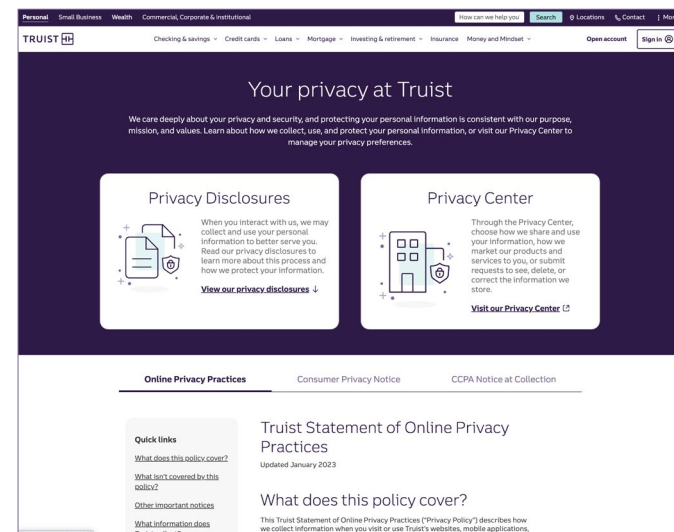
Personal Small Business Wealth Commercial, Corporate & Institutional

How can we help you Search Locations Contact Mo

TRUIST

Checking & savings Credit cards Loans Mortgage Investing & retirement Insurance Money and Mindset

Open account Sign in

Your privacy at Truist

We care deeply about your privacy and security, and protecting your personal information is consistent with our purpose, mission, and values. Learn about how we collect, use, and protect your personal information, or visit our Privacy Center to manage your privacy preferences.

Privacy Disclosures

When you interact with us, we may collect and use your personal information to better serve you. Read our privacy disclosures to learn more about this process and how we protect your information.

View our privacy disclosures ↓

Privacy Center

Through the Privacy Center, choose how we share and use your information, how we market our products and services to you, or submit requests to see, delete, or correct the information we store.

Visit our Privacy Center

Online Privacy Practices

Consumer Privacy Notice

CCPA Notice at Collection

Quick links

What does this policy cover?

What isn't covered by this policy?

Other important notices

What information does

Truist Statement of Online Privacy Practices

Updated January 2023

What does this policy cover?

This Truist Statement of Online Privacy Practices ("Privacy Policy") describes how we collect information when you visit or use Truist's websites, mobile applications,